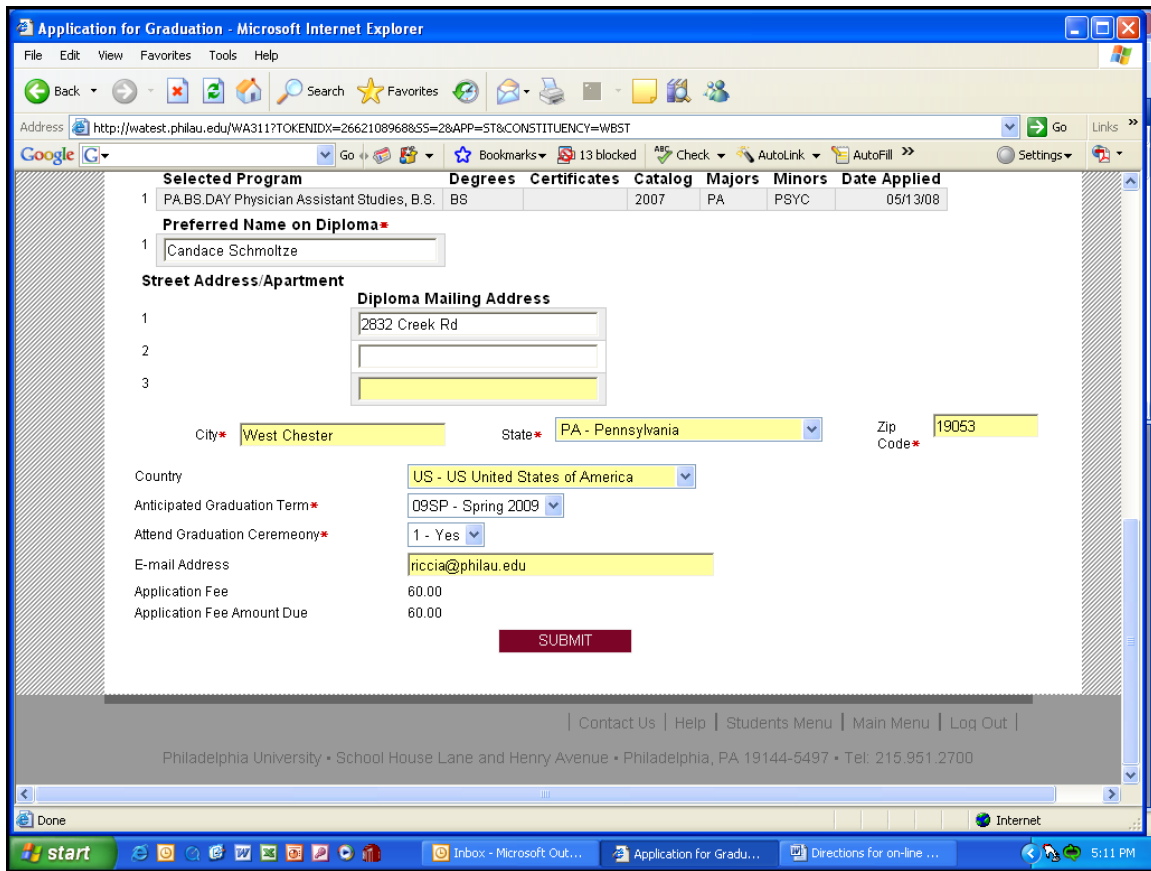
Application for Graduation - Microsoft Internet Explorer

File Edit View Favorites Tools Help

Back Search Favorites

Address http://watest.philau.edu/WA311?TOKENIDX=2662109868&SS=2&APP=ST&CONSTITUENCY=WBST Go Links

Google G Go Bookmarks 13 blocked Check AutoLink AutoFill Settings

| | Selected Program | Degrees | Certificates | Catalog | Majors | Minors | Date Applied |
|---|---|---|---|---|---|---|---|
| 1 | PA.BS.DAY Physician Assistant Studies, B.S. | BS | | 2007 | PA | PSYC | 05/13/08 |

Preferred Name on Diploma*

1 Candace Schmoltze

Street Address/Apartment

Diploma Mailing Address

1 2832 Creek Rd

2

3

City* West Chester

State* PA - Pennsylvania

Zip Code* 19053

Country US - US United States of America

Anticipated Graduation Term* 09SP - Spring 2009

Attend Graduation Ceremeony* 1 - Yes

E-mail Address riccia@philau.edu

Application Fee 60.00

Application Fee Amount Due 60.00

SUBMIT

| Contact Us | Help | Students Menu | Main Menu | Log Out |

Philadelphia University • School House Lane and Henry Avenue • Philadelphia, PA 19144-5497 • Tel: 215.951.2700

Done

Internet

start Inbox - Microsoft Out... Application for Gradu... Directions for on-line ... 5:11 PM